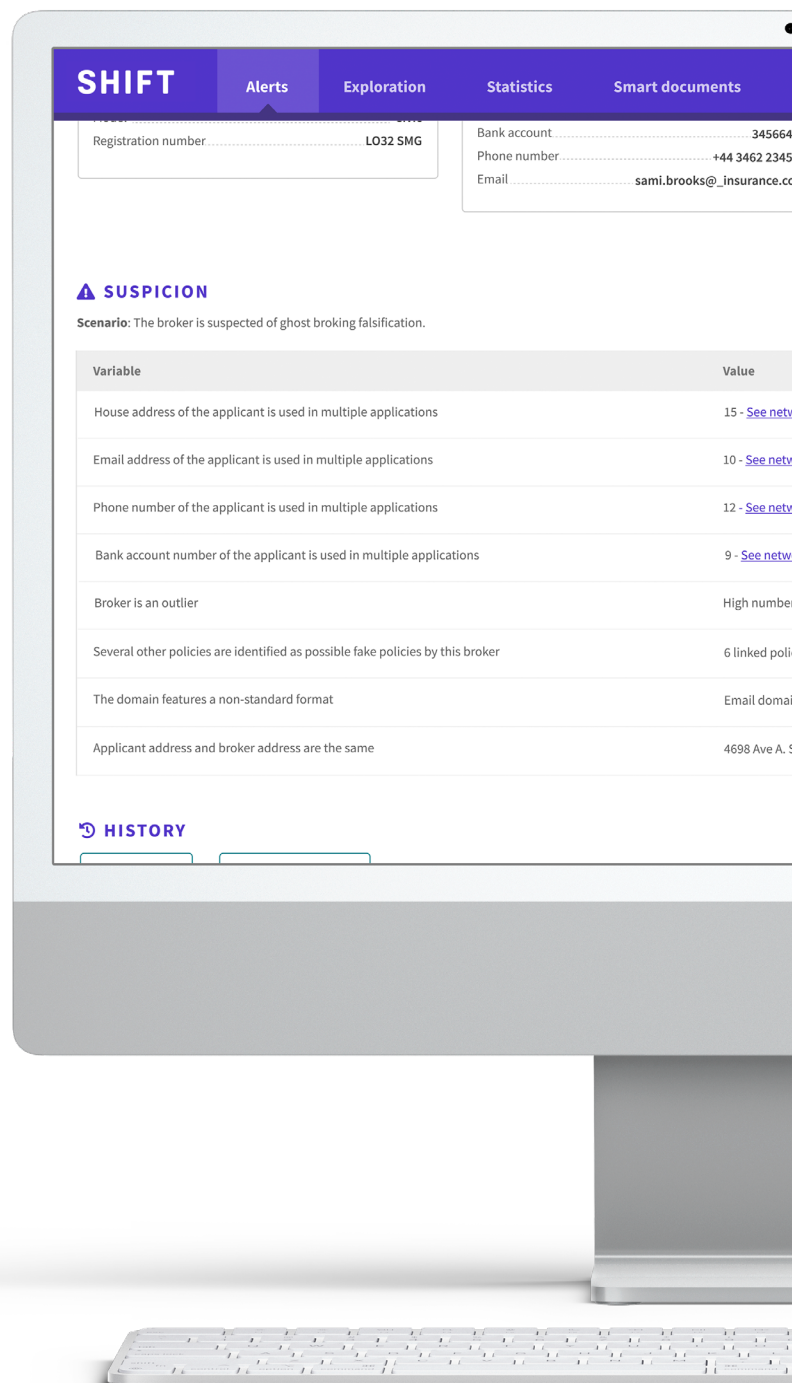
SHIFT Alerts Exploration Statistics Smart documents

Registration number LO32 SMG

Bank account 345664
Phone number +44 3462 2345
Email sami.brooks@_insurance.co

SUSPICION

Scenario: The broker is suspected of ghost broking falsification.

| Variable | Value |
|---|---|
| House address of the applicant is used in multiple applications | 15 - See netw |
| Email address of the applicant is used in multiple applications | 10 - See netw |
| Phone number of the applicant is used in multiple applications | 12 - See netw |
| Bank account number of the applicant is used in multiple applications | 9 - See netw |
| Broker is an outlier | High number |
| Several other policies are identified as possible fake policies by this broker | 6 linked poli |
| The domain features a non-standard format | Email domai |
| Applicant address and broker address are the same | 4698 Ave A. S |

HISTORY